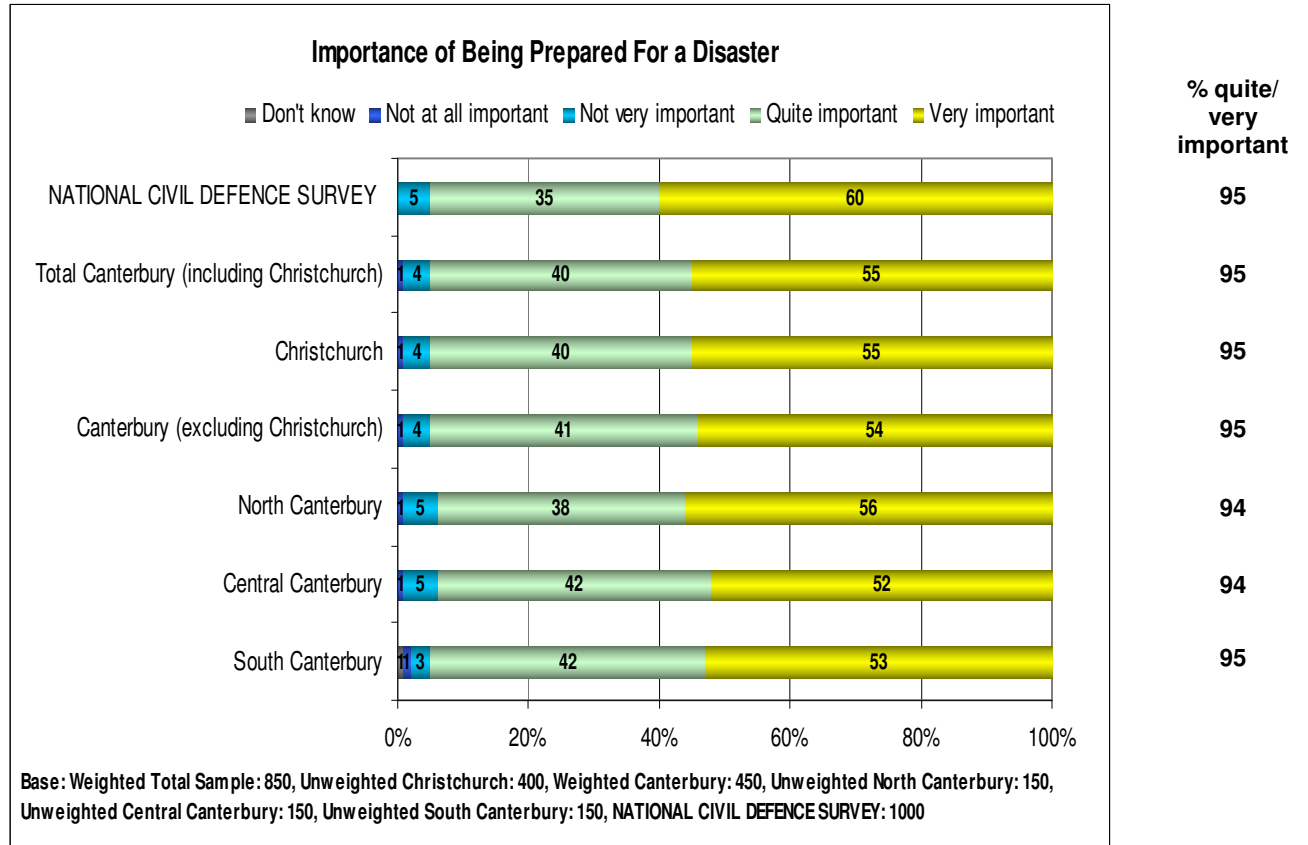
Importance of Being Prepared For a Disaster

Don't know  Not at all important  Not very important  Quite important  Very important

% quite/ very important

| | | | | |
|---|---|---|---|---|
| NATIONAL CIVIL DEFENCE SURVEY | 5 | 35 | 60 | 95 |
| Total Canterbury (including Christchurch) | 1 4 | 40 | 55 | 95 |
| Christchurch | 1 4 | 40 | 55 | 95 |
| Canterbury (excluding Christchurch) | 1 4 | 41 | 54 | 95 |
| North Canterbury | 1 5 | 38 | 56 | 94 |
| Central Canterbury | 1 5 | 42 | 52 | 94 |
| South Canterbury | 1 1 3 | 42 | 53 | 95 |

0% 20% 40% 60% 80% 100%

Base: Weighted Total Sample: 850, Unweighted Christchurch: 400, Weighted Canterbury: 450, Unweighted North Canterbury: 150, Unweighted Central Canterbury: 150, Unweighted South Canterbury: 150, NATIONAL CIVIL DEFENCE SURVEY: 1000